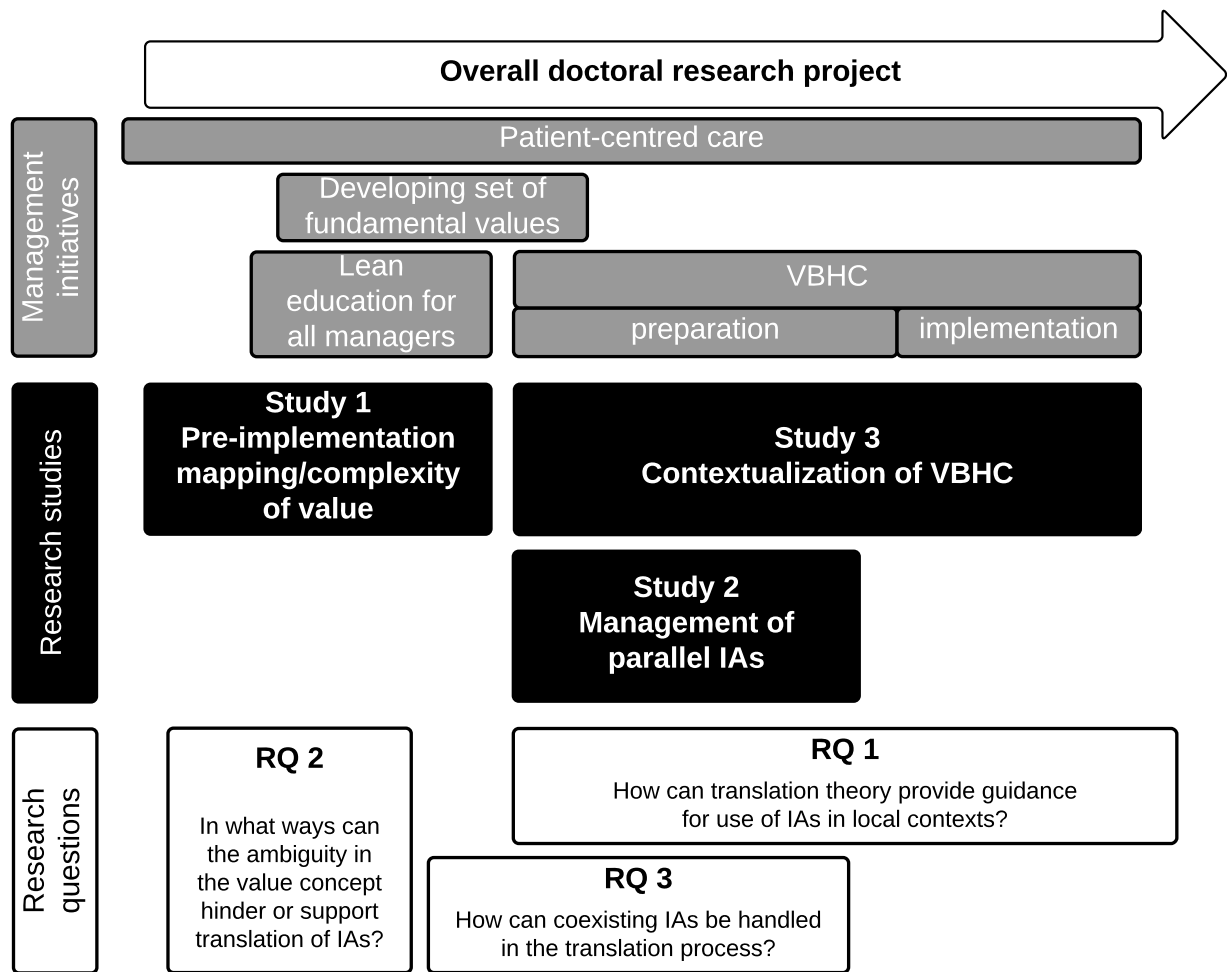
Overall doctoral research project

Management initiatives

Patient-centred care

Developing set of fundamental values

Lean education for all managers

VBHC

preparation

implementation

Research studies

Study 1
Pre-implementation mapping/complexity of value

Study 3
Contextualization of VBHC

Study 2
Management of parallel IAs

Research questions

RQ 2

In what ways can the ambiguity in the value concept hinder or support translation of IAs?

RQ 1

How can translation theory provide guidance for use of IAs in local contexts?

RQ 3

How can coexisting IAs be handled in the translation process?